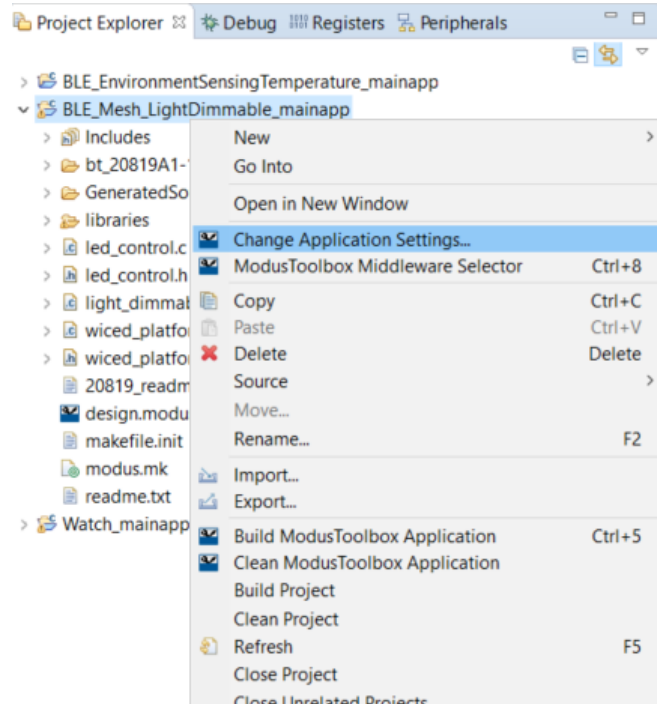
Project Explorer ☒ Debug Registers Peripherals

BLE_EnvironmentSensingTemperature_mainapp
BLE_Mesh_LightDimmable_mainapp
Includes
bt_20819A1-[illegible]
GeneratedSo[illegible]
libraries
led_control.c
led_control.h
light_dimmab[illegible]
wiced_platfo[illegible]
wiced_platfo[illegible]
20819_readm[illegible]
design.modu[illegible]
makefile.init
modus.mk
readme.txt
Watch_mainapp

New
Go Into
Open in New Window
Change Application Settings...
ModusToolbox Middleware Selector Ctrl+8
Copy Ctrl+C
Paste Ctrl+V
Delete Delete
Source
Move...
Rename... F2
Import...
Export...
Build ModusToolbox Application Ctrl+5
Clean ModusToolbox Application
Build Project
Clean Project
Refresh F5
Close Project
Close Unrelated Projects